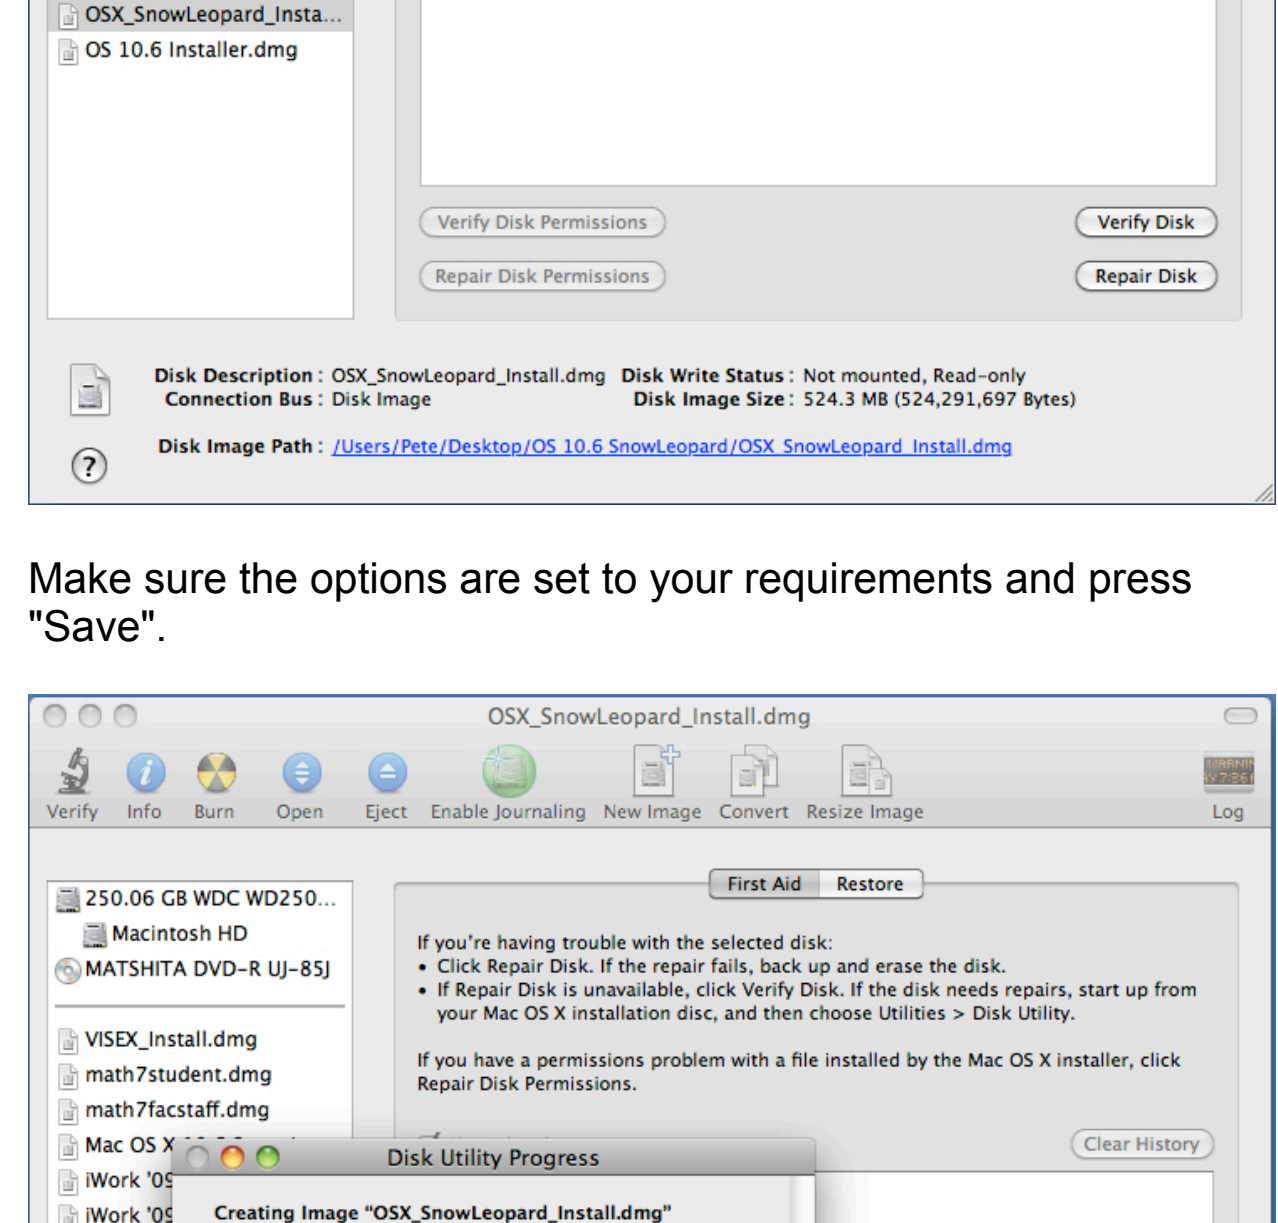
OSX_SnowLeopard_Insta...
OS 10.6 Installer.dmg

Verify Disk Permissions
Verify Disk
Repair Disk Permissions
Repair Disk

Disk Description : OSX_SnowLeopard_Install.dmg Disk Write Status : Not mounted, Read-only
Connection Bus : Disk Image Disk Image Size : 524.3 MB (524,291,697 Bytes)
Disk Image Path : /Users/Pete/Desktop/OS 10.6 SnowLeopard/OSX_SnowLeopard_Install.dmg

?

Make sure the options are set to your requirements and press "Save".

OSX_SnowLeopard_Install.dmg

Verify Info Burn Open Eject Enable Journaling New Image Convert Resize Image Log

250.06 GB WDC WD250...
Macintosh HD
MATSHITA DVD-R UJ-85J

VISEX_Install.dmg
math7student.dmg
math7facstaff.dmg
Mac OS X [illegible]
iWork '0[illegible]
iWork '0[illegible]

First Aid Restore

If you're having trouble with the selected disk:
• Click Repair Disk. If the repair fails, back up and erase the disk.
• If Repair Disk is unavailable, click Verify Disk. If the disk needs repairs, start up from your Mac OS X installation disc, and then choose Utilities > Disk Utility.

If you have a permissions problem with a file installed by the Mac OS X installer, click Repair Disk Permissions.

Clear History

Disk Utility Progress

Creating Image "OSX_SnowLeopard_Install.dmg"